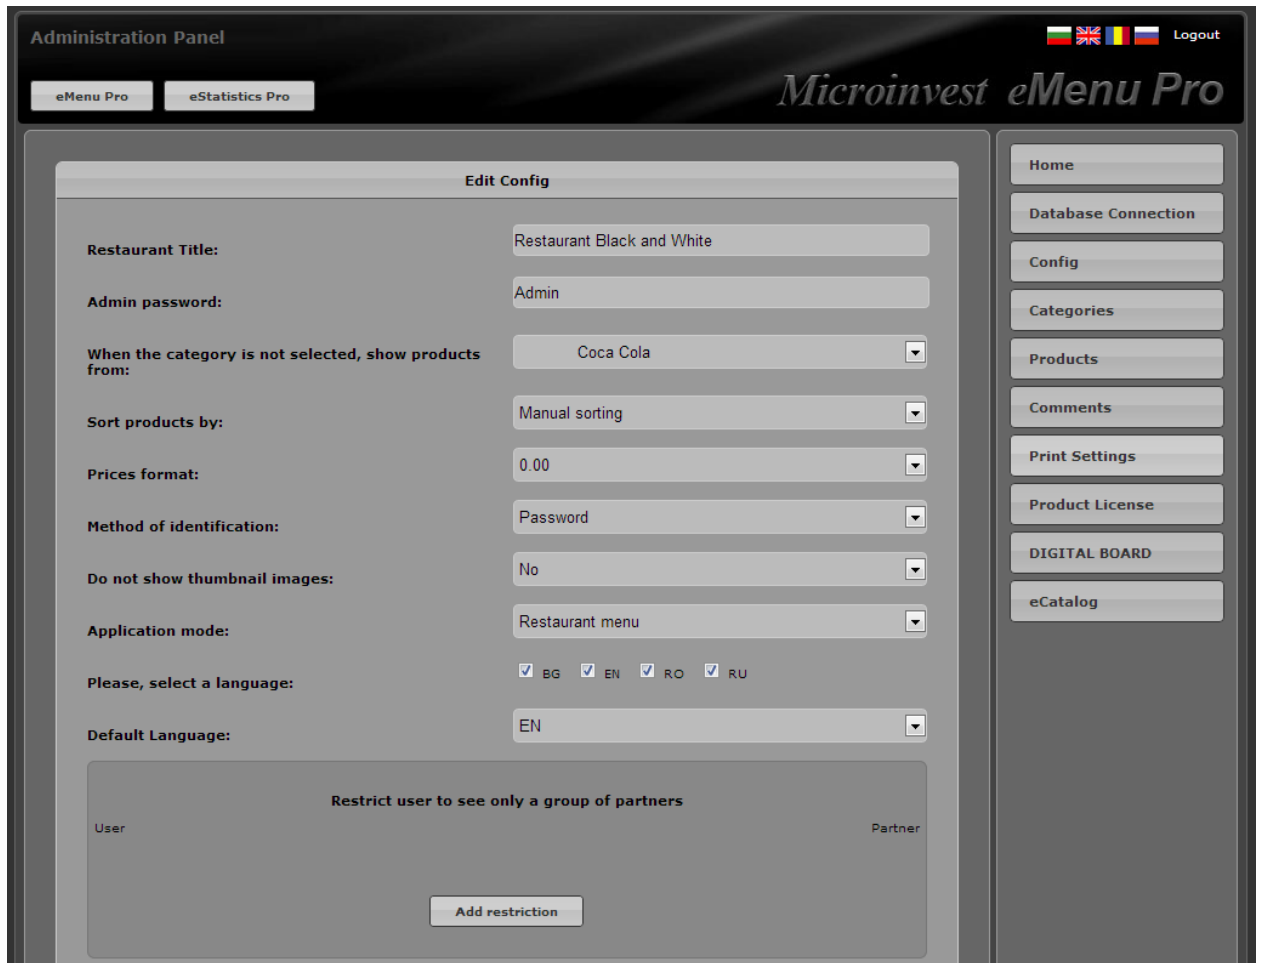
Administration Panel

Logout

eMenu Pro

eStatistics Pro

Microinvest eMenu Pro

Edit Config

Restaurant Title: Restaurant Black and White

Admin password: Admin

When the category is not selected, show products from: Coca Cola

Sort products by: Manual sorting

Prices format: 0.00

Method of identification: Password

Do not show thumbnail images: No

Application mode: Restaurant menu

Please, select a language: BG EN RO RU

Default Language: EN

Restrict user to see only a group of partners

User

Partner

Add restriction

Home

Database Connection

Config

Categories

Products

Comments

Print Settings

Product License

DIGITAL BOARD

eCatalog